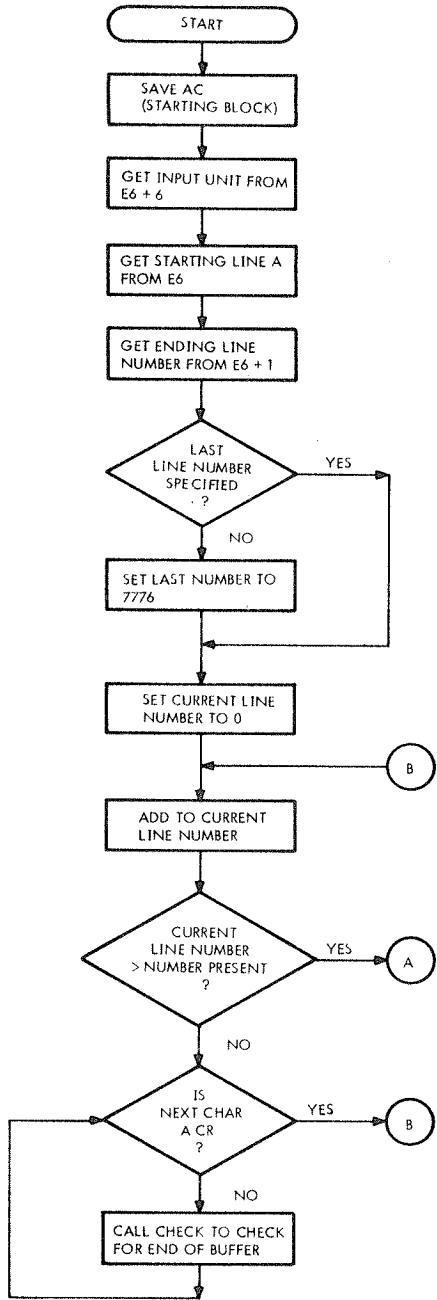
START

SAVE AC (STARTING BLOCK)

GET INPUT UNIT FROM E6 + 6

GET STARTING LINE A FROM E6

GET ENDING LINE NUMBER FROM E6 + 1

LAST LINE NUMBER SPECIFIED ?

YES

NO

SET LAST NUMBER TO 7776

SET CURRENT LINE NUMBER TO 0

B

ADD TO CURRENT LINE NUMBER

CURRENT LINE NUMBER > NUMBER PRESENT ?

YES

A

NO

IS NEXT CHAR A CR ?

YES

B

NO

CALL CHECK TO CHECK FOR END OF BUFFER